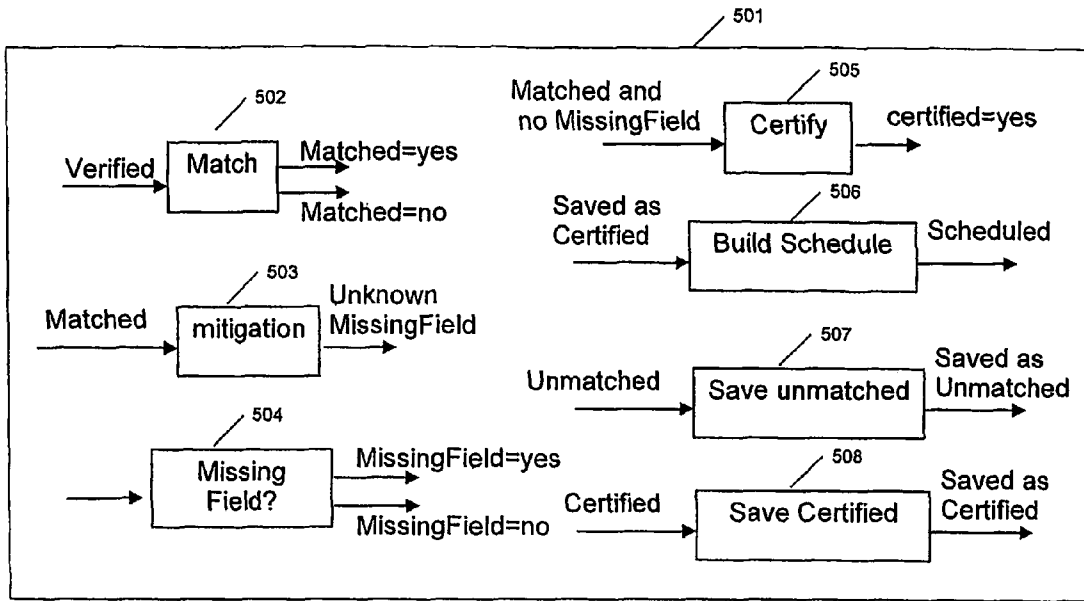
501

502

Verified

Match

Matched=yes

Matched=no

503

Matched

mitigation

Unknown MissingField

504

Missing Field?

MissingField=yes

MissingField=no

505

Matched and no MissingField

Certify

certified=yes

506

Saved as Certified

Build Schedule

Scheduled

507

Unmatched

Save unmatched

Saved as Unmatched

508

Certified

Save Certified

Saved as Certified